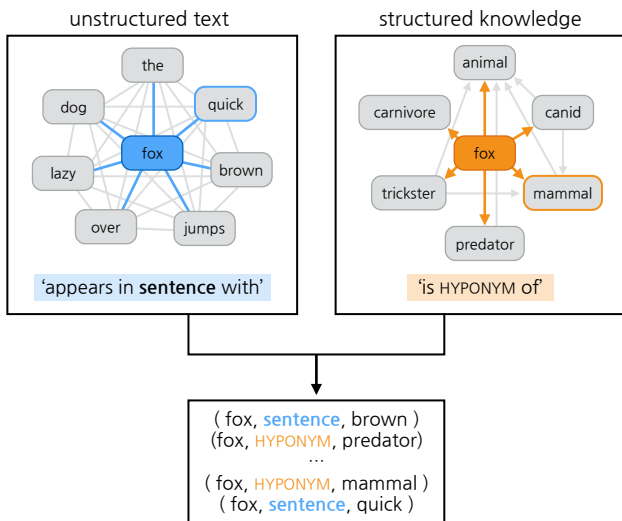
unstructured text

the
dog
quick
fox
lazy
brown
over
jumps

'appears in sentence with'

structured knowledge

animal
carnivore
canid
fox
trickster
mammal
predator

'is HYPONYM of'

( fox, sentence, brown )
(fox, HYPONYM, predator)
...
( fox, HYPONYM, mammal )
( fox, sentence, quick )